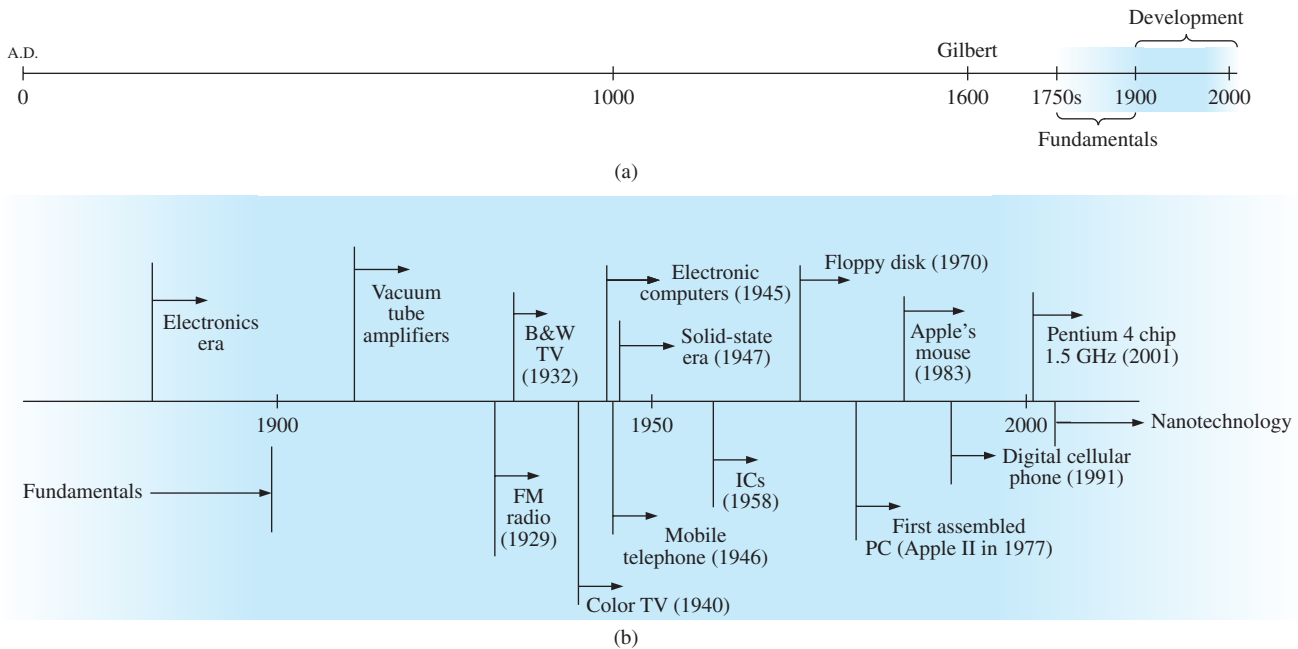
A.D.

Gilbert

Development

0

1000

1600

1750s

1900

2000

Fundamentals

(a)

Vacuum tube amplifiers

Electronic computers (1945)

Floppy disk (1970)

Electronics era

B&W TV (1932)

Solid-state era (1947)

Apple's mouse (1983)

Pentium 4 chip 1.5 GHz (2001)

1900

1950

2000

Nanotechnology

Fundamentals

FM radio (1929)

ICs (1958)

Digital cellular phone (1991)

Mobile telephone (1946)

First assembled PC (Apple II in 1977)

Color TV (1940)

(b)